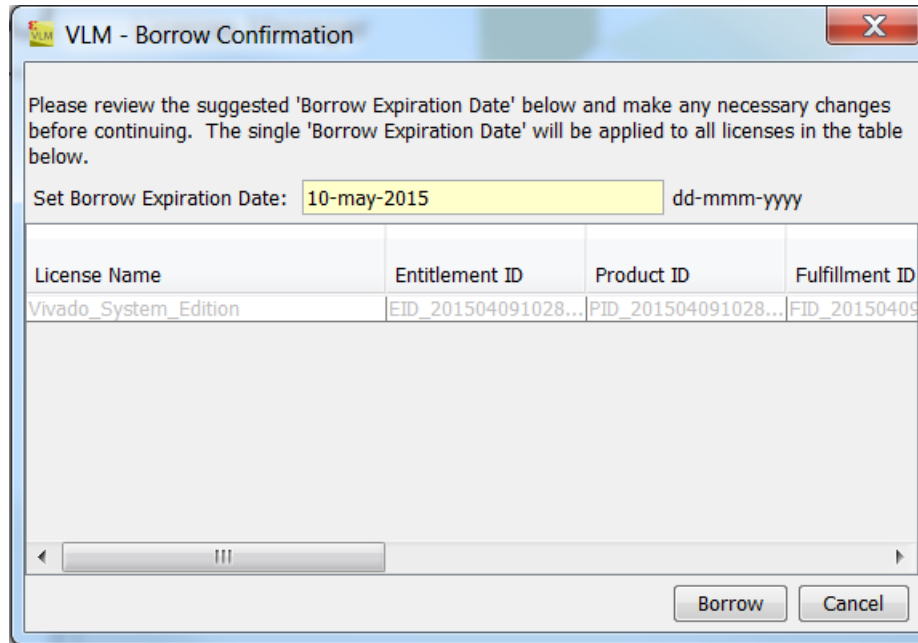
VLM VLM - Borrow Confirmation

Please review the suggested 'Borrow Expiration Date' below and make any necessary changes before continuing. The single 'Borrow Expiration Date' will be applied to all licenses in the table below.

Set Borrow Expiration Date: 10-may-2015 dd-mmm-yyyy

| License Name | Entitlement ID | Product ID | Fulfillment ID |
|---|---|---|---|
| Vivado_System_Edition | EID_201504091028... | PID_201504091028... | FID_2015040 |

Borrow Cancel